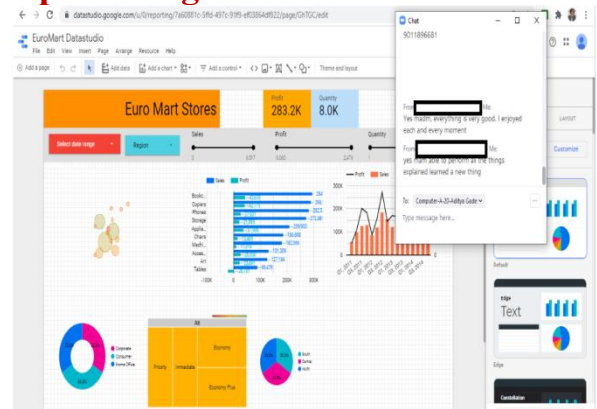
datastudio.google.com/u/0/reporting/7a60801c-5ffd-497c-91f9-ef03864df822/page/Gh7GC/edit

EuroMart Datastudio
File Edit View Insert Page Arrange Resource Help

Add a page
Add data
Add a chart
Add a control
Theme and layout

Euro Mart Stores
Profit
283.2K
Quantity
8.0K

Select date range
Region
Sales
Profit
Quantity

Sales Profit
Books
Copiers
Phones
Storage
Appliances
Chairs
Machines
Accessories
Art
Tables

Profit Sales

Corporate
Consumer
Home Office

All
Economy
Priority
Immediate
Economy Plus

South
Central
North

Chat
9011896681

From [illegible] Ma:
Yes madm, everything is very good. I enjoyed each and every moment

From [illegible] Ma:
yes mam able to perform all the things explained learned a new thing

To: Computer-A-20-Aditya Gade
Type message here...

LAYOUT
Customize
Default
Edge
Text
Edge
Constellation